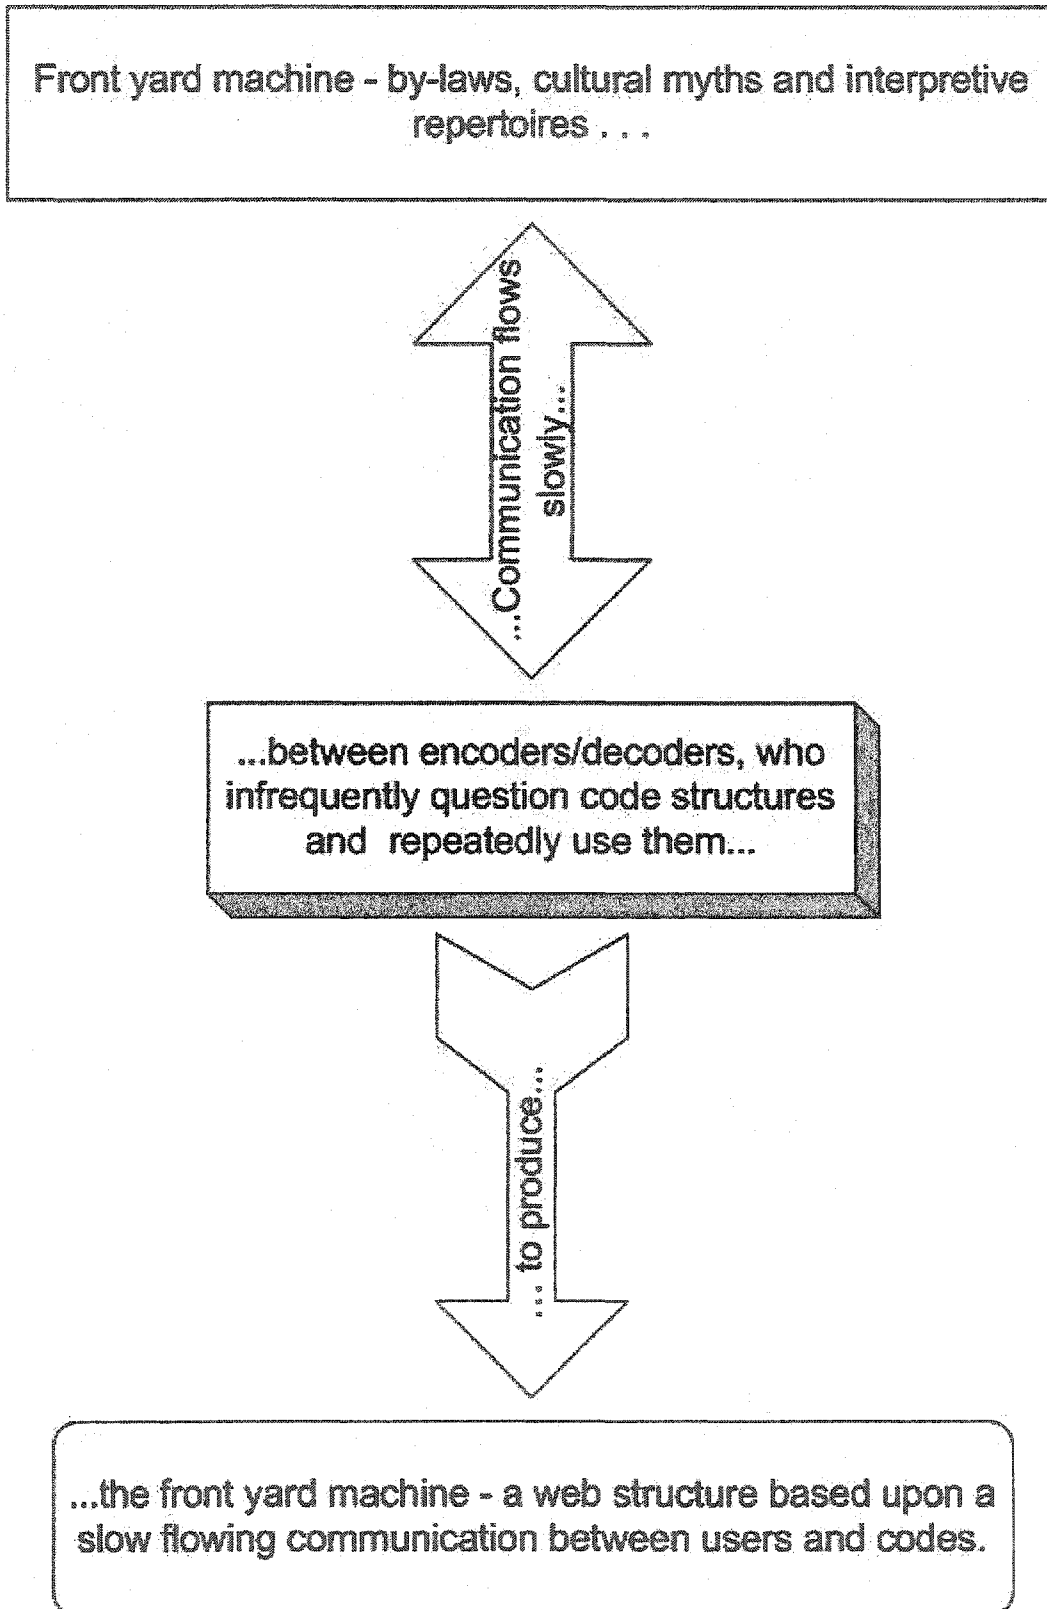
Front yard machine - by-laws, cultural myths and interpretive repertoires . . .

...Communication flows slowly...

...between encoders/decoders, who infrequently question code structures and repeatedly use them...

... to produce...

...the front yard machine - a web structure based upon a slow flowing communication between users and codes.